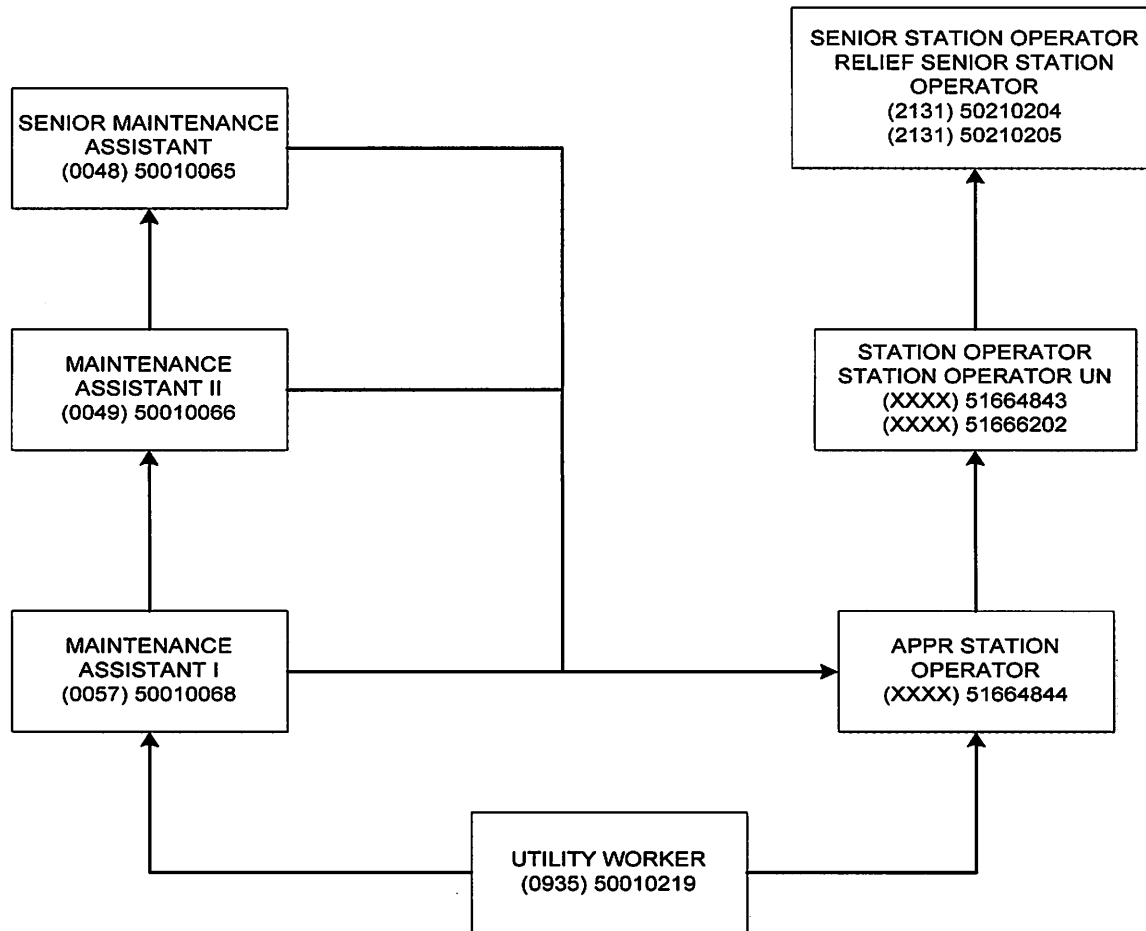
SENIOR MAINTENANCE ASSISTANT
(0048) 50010065

SENIOR STATION OPERATOR
RELIEF SENIOR STATION OPERATOR
(2131) 50210204
(2131) 50210205

MAINTENANCE ASSISTANT II
(0049) 50010066

STATION OPERATOR
STATION OPERATOR UN
(XXXX) 51664843
(XXXX) 51666202

MAINTENANCE ASSISTANT I
(0057) 50010068

APPR STATION OPERATOR
(XXXX) 51664844

UTILITY WORKER
(0935) 50010219